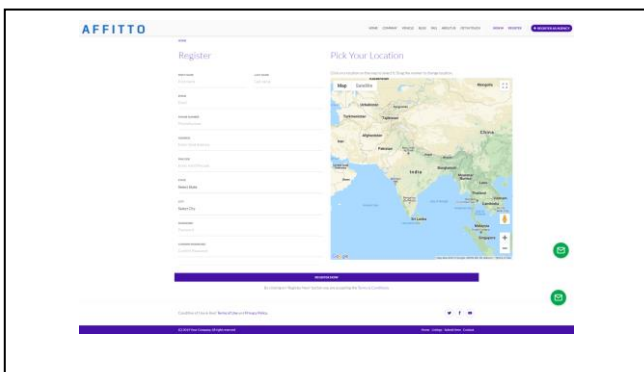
AFFITTO

HOME COMPANY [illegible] BLOG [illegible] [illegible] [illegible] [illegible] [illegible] REGISTER AS AGENCY

HOME

Register

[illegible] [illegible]

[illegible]

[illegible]

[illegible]

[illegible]

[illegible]
Select State

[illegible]
Select City

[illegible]

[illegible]

Pick Your Location

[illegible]

Map Satellite

Mongolia

China

Pakistan

India

Sri Lanka

Singapore

Google

REGISTER NOW

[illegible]

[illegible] Terms of Use and Privacy Policy

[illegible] All rights reserved

Home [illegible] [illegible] Contact